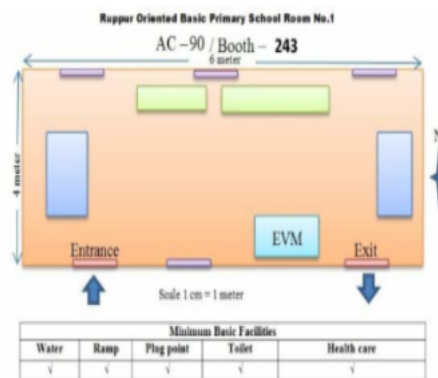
Ruppur Oriented Basic Primary School Room No.1

AC – 90 / Booth – 243

6 meter

4 meter

N

EVM

Entrance

Exit

Scale 1 cm = 1 meter

| Minimum Basic Facilities | | | | |
|---|---|---|---|---|
| Water | Ramp | Plug point | Toilet | Health care |
| √ | √ | √ | √ | √ |